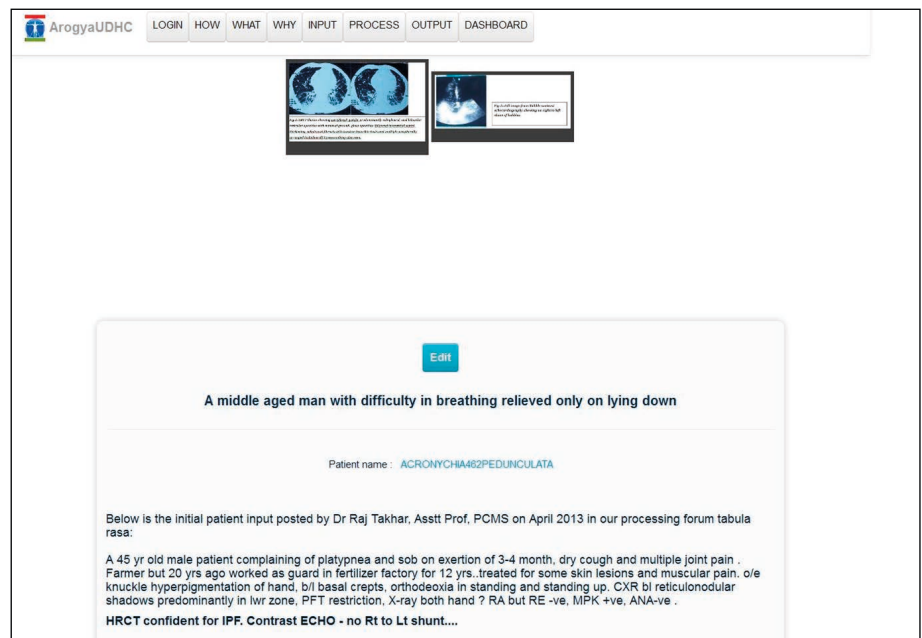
ArogyaUDHC LOGIN HOW WHAT WHY INPUT PROCESS OUTPUT DASHBOARD

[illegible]

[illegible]

Edit

A middle aged man with difficulty in breathing relieved only on lying down

Patient name : ACRONYCHIA462PEDUNCULATA

Below is the initial patient input posted by Dr Raj Takhar, Asstt Prof, PCMS on April 2013 in our processing forum tabula rasa:

A 45 yr old male patient complaining of platypnea and sob on exertion of 3-4 month, dry cough and multiple joint pain . Farmer but 20 yrs ago worked as guard in fertilizer factory for 12 yrs..treated for some skin lesions and muscular pain. o/e knuckle hyperpigmentation of hand, b/l basal crepts, orthodeoxia in standing and standing up. CXR bl reticulonodular shadows predominantly in lwr zone, PFT restriction, X-ray both hand ? RA but RE -ve, MPK +ve, ANA-ve .

HRCT confident for IPF. Contrast ECHO - no Rt to Lt shunt....